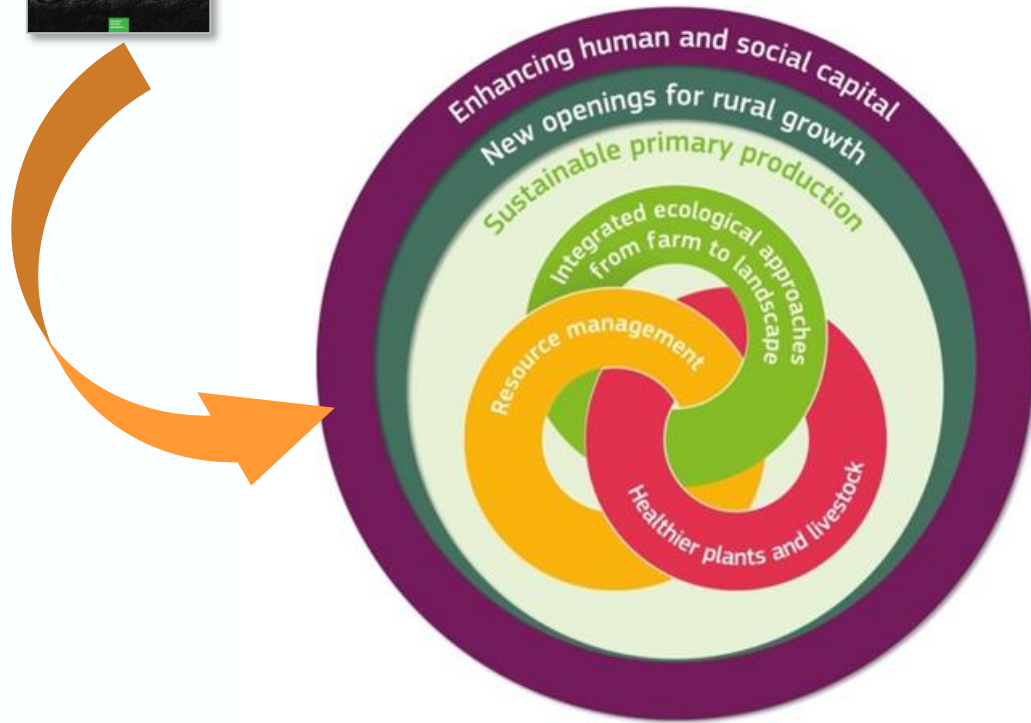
Enhancing human and social capital
New openings for rural growth
Sustainable primary production
Integrated ecological approaches from farm to landscape
Resource management
Healthier plants and livestock